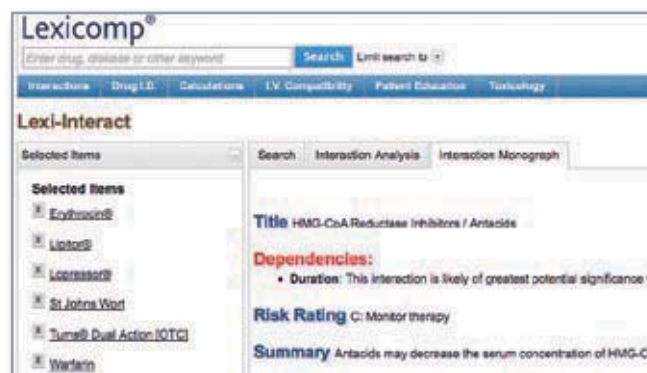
Lexicomp®

Enter drug, disease or other keyword

Search Limit search to

Interactions Drug I.D. Calculations I.V. Compatibility Patient Education Toxicology

Lexi-Interact

Selected Items

Selected Items

Erythrocin®

Lipitor®

Lopressor®

St Johns Wort

Tums® Dual Action [OTC]

Warfarin

Search Interaction Analysis Interaction Monograph

Title HMG-CoA Reductase Inhibitors / Antacids

Dependencies:

• Duration: This interaction is likely of greatest potential significance

Risk Rating C: Monitor therapy

Summary Antacids may decrease the serum concentration of HMG-C